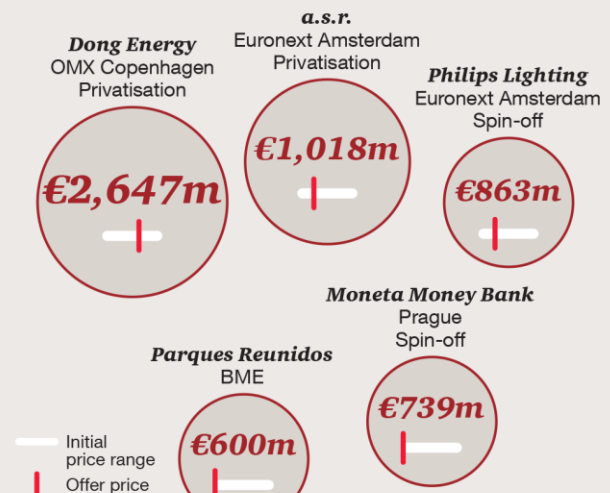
Dong Energy
OMX Copenhagen
Privatisation

€2,647m

a.s.r.
Euronext Amsterdam
Privatisation

€1,018m

Philips Lighting
Euronext Amsterdam
Spin-off

€863m

Moneta Money Bank
Prague
Spin-off

€739m

Parques Reunidos
BME

€600m

Initial price range
Offer price